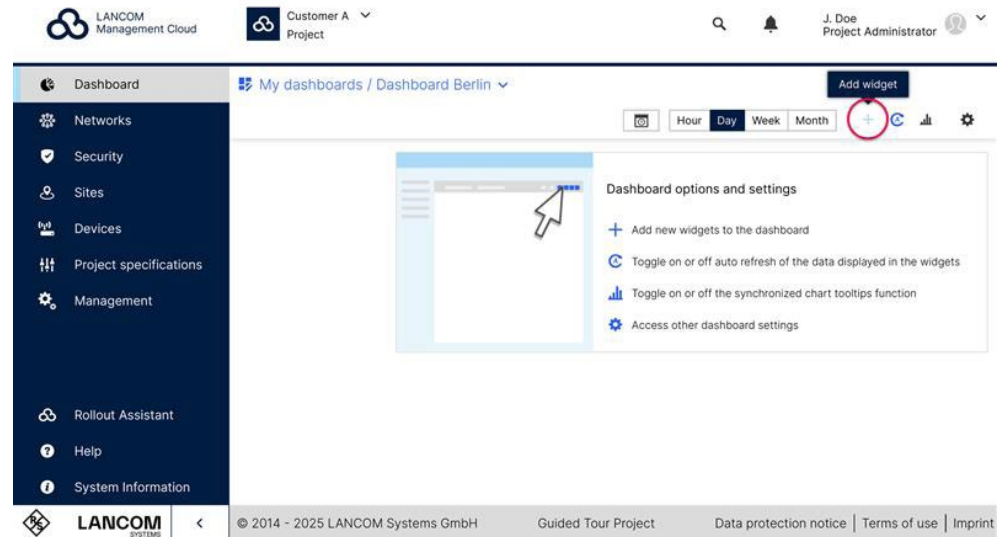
LANCOM
Management Cloud

Customer A
Project

J. Doe
Project Administrator

Dashboard
Networks
Security
Sites
Devices
Project specifications
Management

My dashboards / Dashboard Berlin

Add widget

Hour Day Week Month

Dashboard options and settings

Add new widgets to the dashboard

Toggle on or off auto refresh of the data displayed in the widgets

Toggle on or off the synchronized chart tooltips function

Access other dashboard settings

Rollout Assistant
Help
System Information

LANCOM
SYSTEMS

© 2014 - 2025 LANCOM Systems GmbH

Guided Tour Project

Data protection notice | Terms of use | Imprint